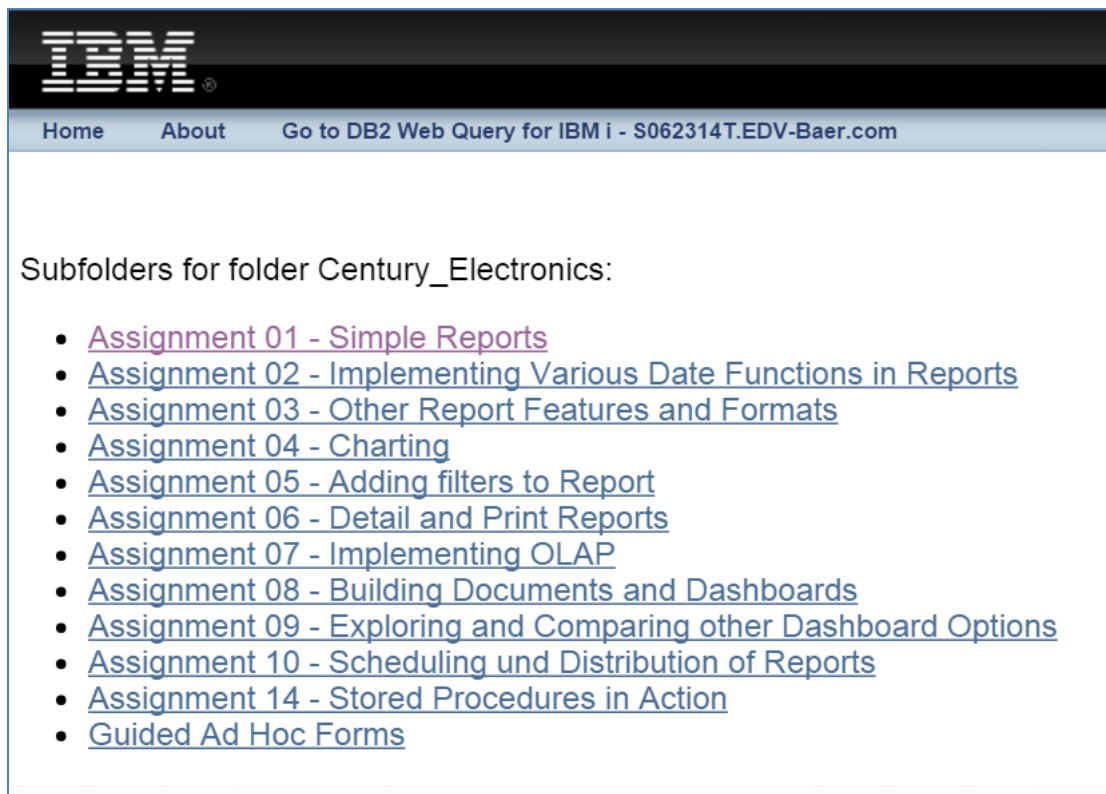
IBM®

Home About Go to DB2 Web Query for IBM i - S062314T.EDV-Baer.com

Subfolders for folder Century_Electronics:

- Assignment 01 - Simple Reports
- Assignment 02 - Implementing Various Date Functions in Reports
- Assignment 03 - Other Report Features and Formats
- Assignment 04 - Charting
- Assignment 05 - Adding filters to Report
- Assignment 06 - Detail and Print Reports
- Assignment 07 - Implementing OLAP
- Assignment 08 - Building Documents and Dashboards
- Assignment 09 - Exploring and Comparing other Dashboard Options
- Assignment 10 - Scheduling und Distribution of Reports
- Assignment 14 - Stored Procedures in Action
- Guided Ad Hoc Forms